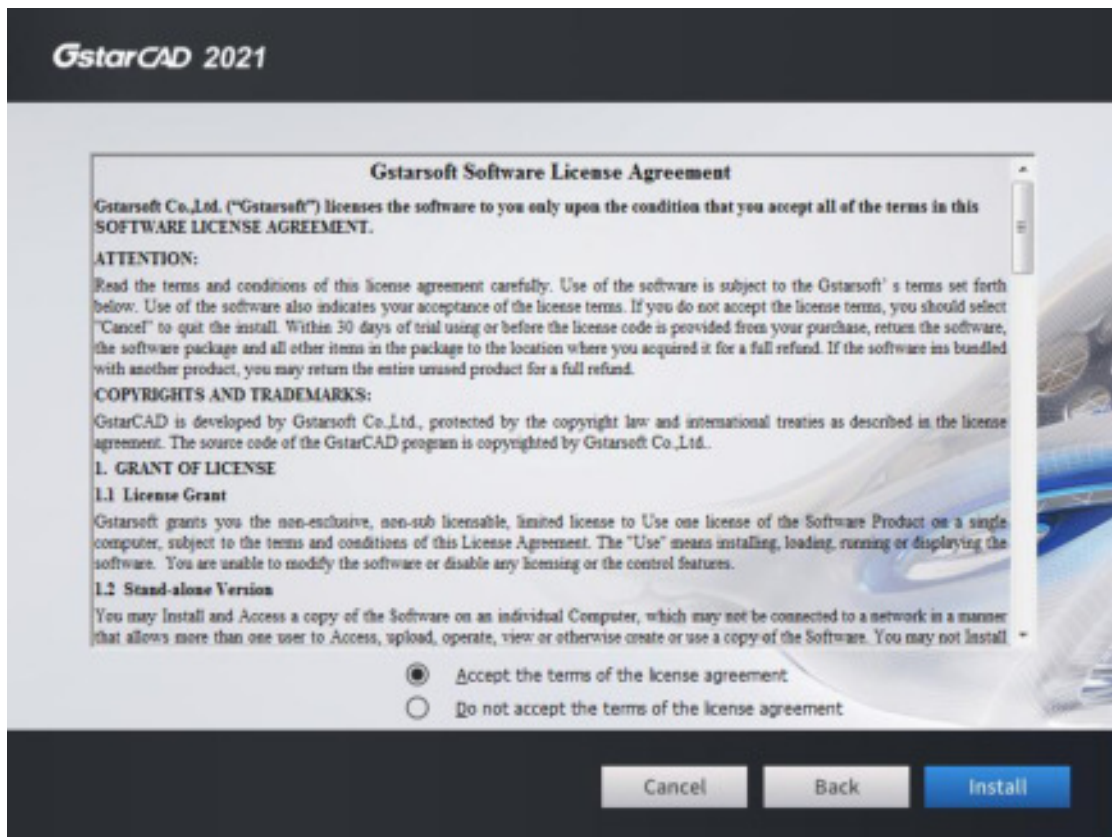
GstarCAD 2021

Gstarsoft Software License Agreement

Gstarsoft Co.,Ltd. ("Gstarsoft") licenses the software to you only upon the condition that you accept all of the terms in this SOFTWARE LICENSE AGREEMENT.

ATTENTION:

Read the terms and conditions of this license agreement carefully. Use of the software is subject to the Gstarsoft' s terms set forth below. Use of the software also indicates your acceptance of the license terms. If you do not accept the license terms, you should select "Cancel" to quit the install. Within 30 days of trial using or before the license code is provided from your purchase, return the software, the software package and all other items in the package to the location where you acquired it for a full refund. If the software ins bundled with another product, you may return the entire unused product for a full refund.

COPYRIGHTS AND TRADEMARKS:

GstarCAD is developed by Gstarsoft Co.,Ltd., protected by the copyright law and international treaties as described in the license agreement. The source code of the GstarCAD program is copyrighted by Gstarsoft Co.,Ltd..

1. GRANT OF LICENSE

1.1 License Grant

Gstarsoft grants you the non-exclusive, non-sub licensable, limited license to Use one license of the Software Product on a single computer, subject to the terms and conditions of this License Agreement. The "Use" means installing, loading, running or displaying the software. You are unable to modify the software or disable any licensing or the control features.

1.2 Stand-alone Version

You may Install and Access a copy of the Software on an individual Computer, which may not be connected to a network in a manner that allows more than one user to Access, upload, operate, view or otherwise create or use a copy of the Software. You may not Install

Accept the terms of the license agreement

Do not accept the terms of the license agreement

Cancel

Back

Install